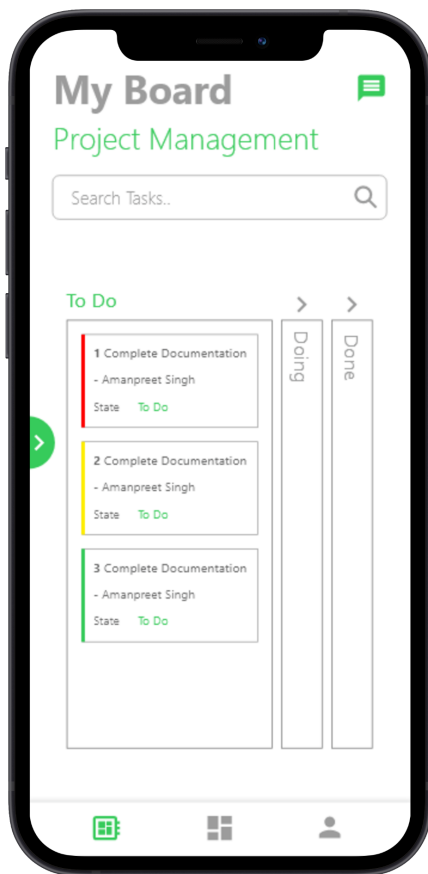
My Board

Project Management

Search Tasks..

To Do

1 Complete Documentation
- Amanpreet Singh
State To Do

2 Complete Documentation
- Amanpreet Singh
State To Do

3 Complete Documentation
- Amanpreet Singh
State To Do

Doing

Done